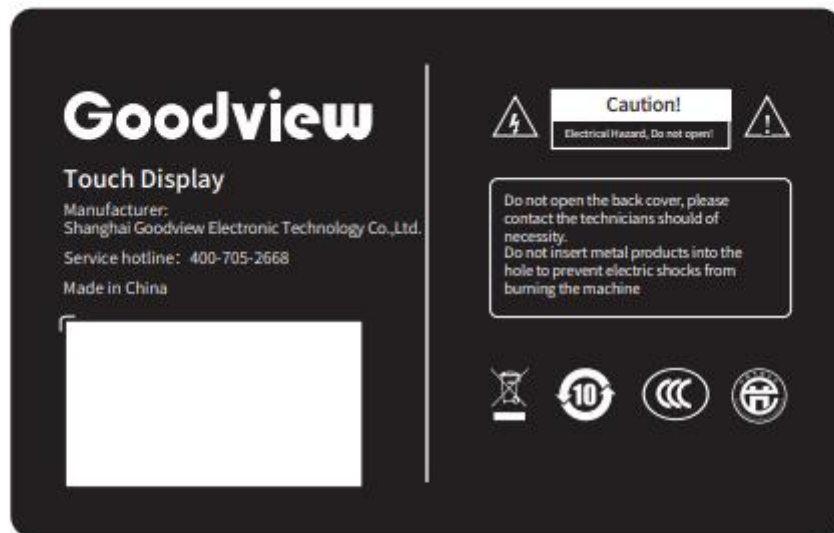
Goodview

Touch Display

Manufacturer:
Shanghai Goodview Electronic Technology Co.,Ltd.

Service hotline: 400-705-2668

Made in China

Caution!

Electrical Hazard, Do not open!

Do not open the back cover, please contact the technicians should of necessity.
Do not insert metal products into the hole to prevent electric shocks from burning the machine

10